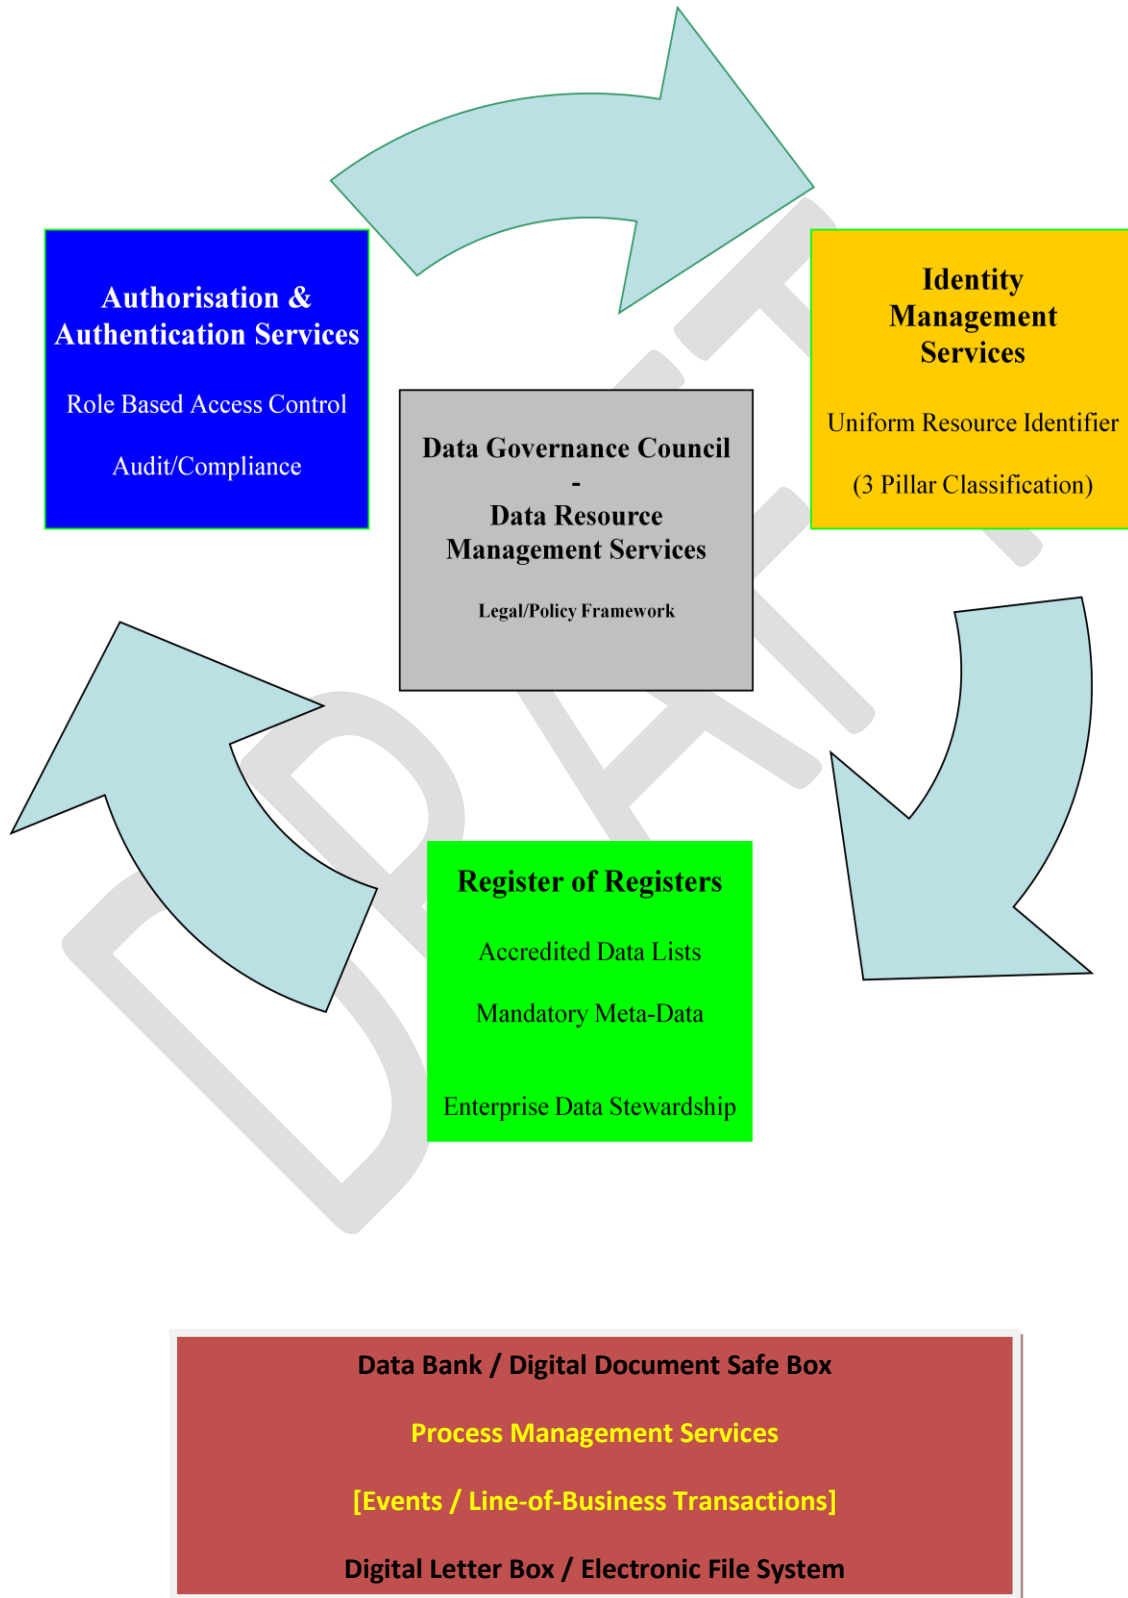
Authorisation & Authentication Services

Role Based Access Control

Audit/Compliance

Identity Management Services

Uniform Resource Identifier

(3 Pillar Classification)

Data Governance Council

-

Data Resource Management Services

Legal/Policy Framework

Register of Registers

Accredited Data Lists

Mandatory Meta-Data

Enterprise Data Stewardship

DRAFT

Data Bank / Digital Document Safe Box

Process Management Services

[Events / Line-of-Business Transactions]

Digital Letter Box / Electronic File System